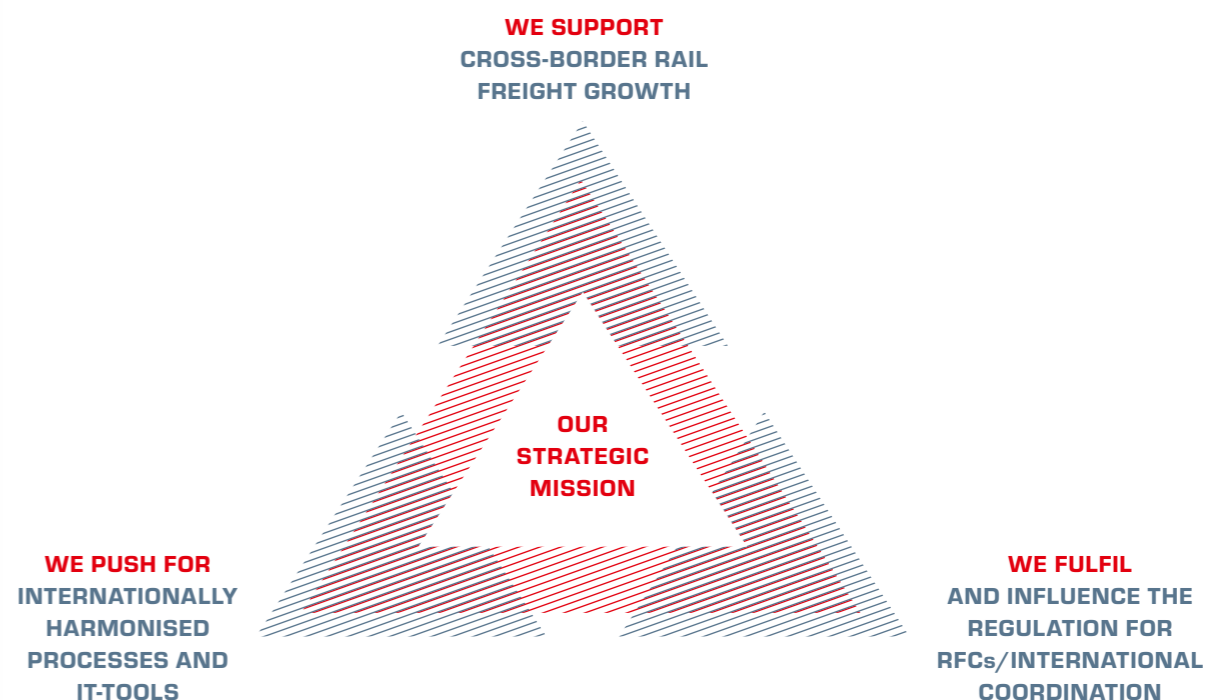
WE SUPPORT
CROSS-BORDER RAIL FREIGHT GROWTH

OUR STRATEGIC MISSION

WE PUSH FOR
INTERNATIONALLY HARMONISED PROCESSES AND IT-TOOLS

WE FULFIL
AND INFLUENCE THE REGULATION FOR RFCs/INTERNATIONAL COORDINATION